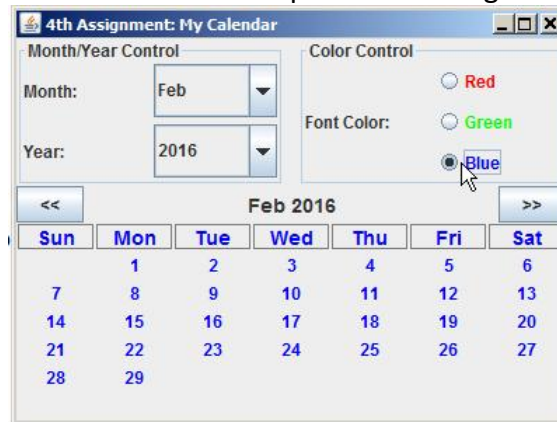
4th Assignment: My Calendar

Month/Year Control

Month: Feb

Year: 2016

Color Control

Font Color:

Red

Green

Blue

<<

Feb 2016

>>

| Sun | Mon | Tue | Wed | Thu | Fri | Sat |
|---|---|---|---|---|---|---|
| | 1 | 2 | 3 | 4 | 5 | 6 |
| 7 | 8 | 9 | 10 | 11 | 12 | 13 |
| 14 | 15 | 16 | 17 | 18 | 19 | 20 |
| 21 | 22 | 23 | 24 | 25 | 26 | 27 |
| 28 | 29 | | | | | |